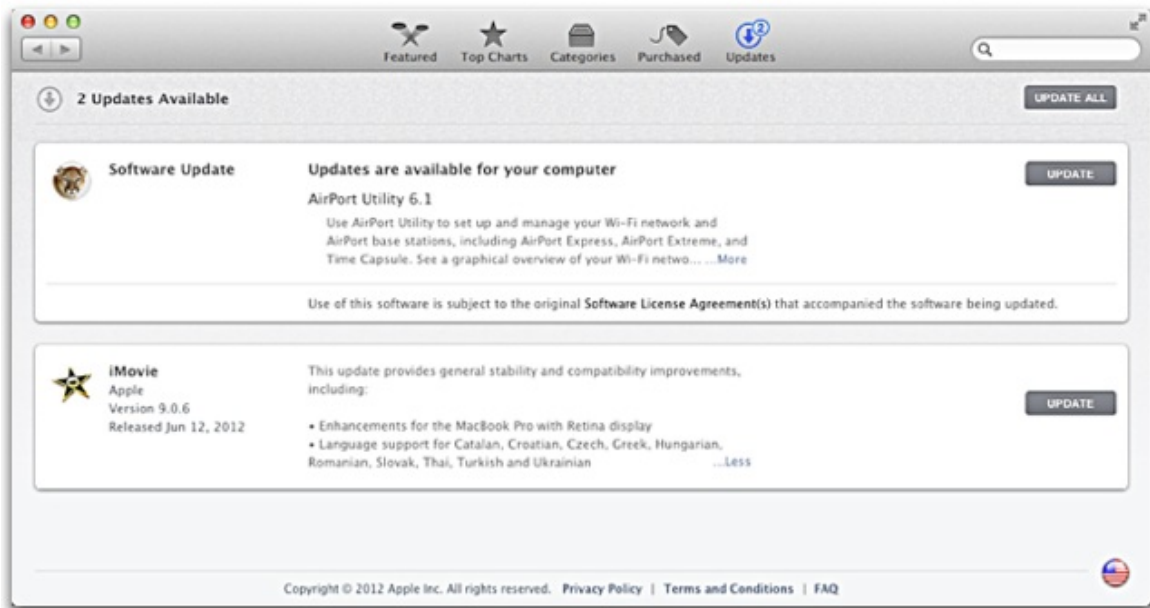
Featured Top Charts Categories Purchased Updates 2

2 Updates Available

UPDATE ALL

Software Update

Updates are available for your computer

AirPort Utility 6.1

Use AirPort Utility to set up and manage your Wi-Fi network and AirPort base stations, including AirPort Express, AirPort Extreme, and Time Capsule. See a graphical overview of your Wi-Fi netwo... ...More

UPDATE

Use of this software is subject to the original Software License Agreement(s) that accompanied the software being updated.

iMovie
Apple
Version 9.0.6
Released Jun 12, 2012

This update provides general stability and compatibility improvements, including:

• Enhancements for the MacBook Pro with Retina display
• Language support for Catalan, Croatian, Czech, Greek, Hungarian, Romanian, Slovak, Thai, Turkish and Ukrainian ...Less

UPDATE

Copyright © 2012 Apple Inc. All rights reserved. Privacy Policy | Terms and Conditions | FAQ